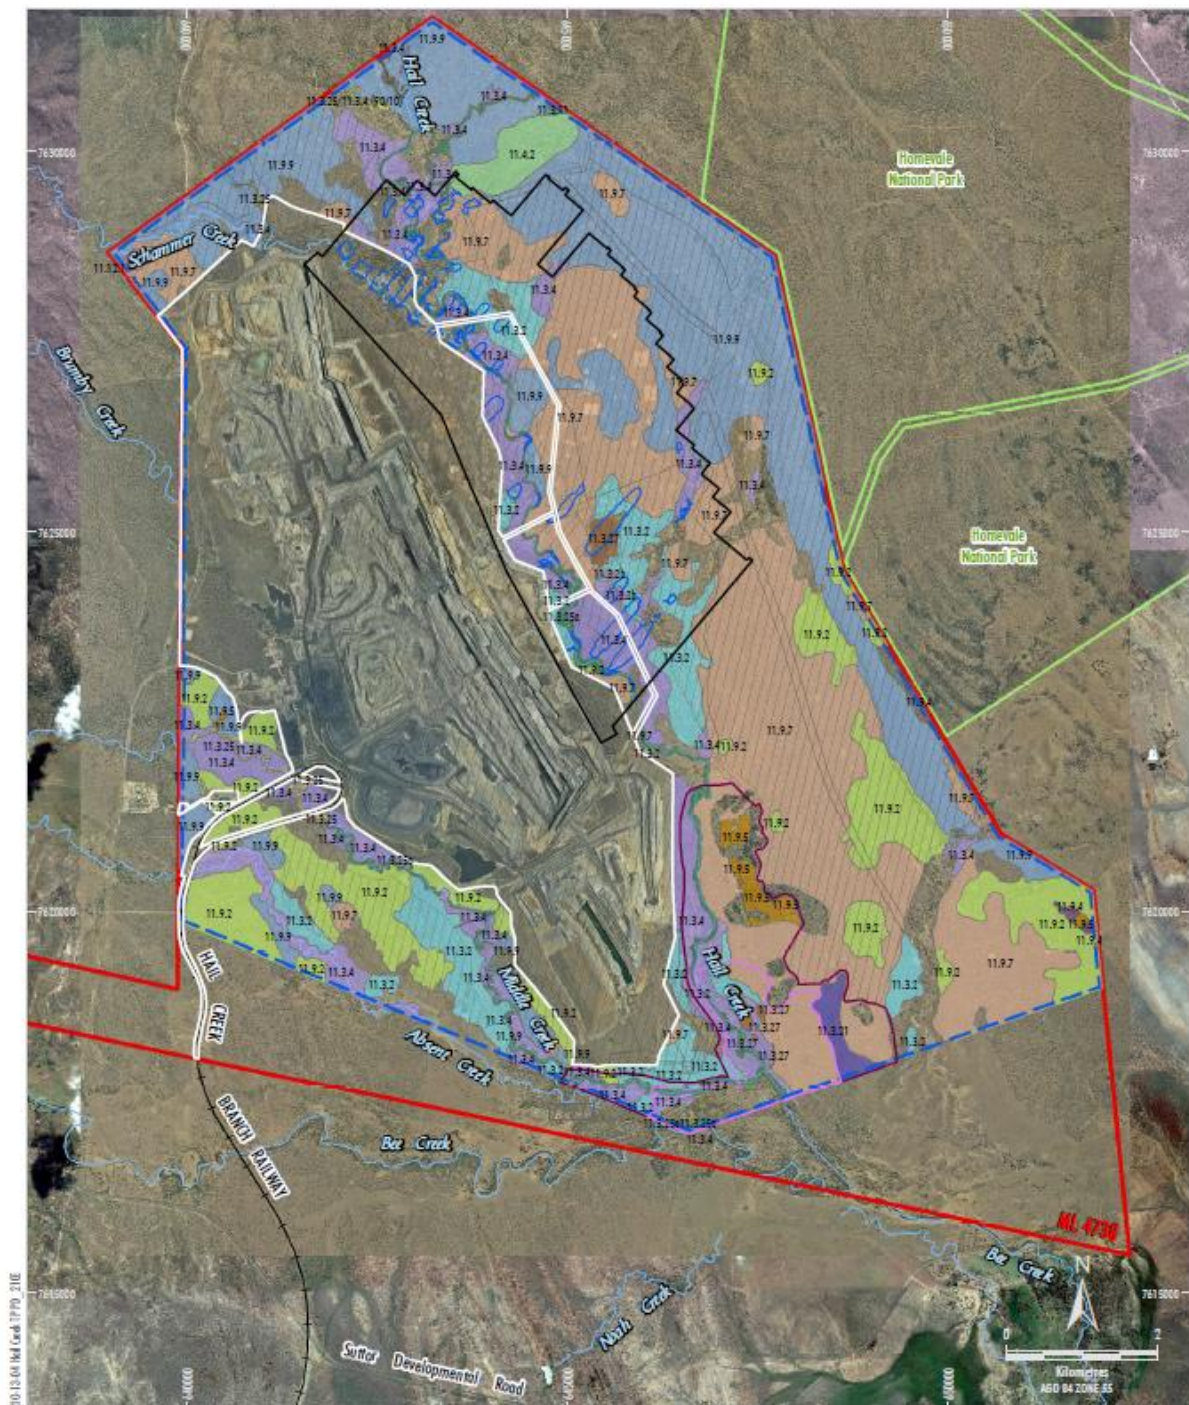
Homevale National Park

Homevale National Park

Hail Creek

Schammer Creek

Brumby Creek

Middle Creek

Hail Creek

Absent Creek

Bee Creek

HAIL CREEK BRANCH RAILWAY

ML 4738

Bee Creek

Nash Creek

Suttor Developmental Road

7630000

7625000

7620000

7615000

11.9.9

11.3.4

11.3.25/11.3.4 (90/10)

11.4.2

11.9.7

11.3.25

11.9.2

11.3.2

11.9.5

11.3.27

11.9.8

11.3.4

11.3.2

N

0 2

Kilometres

AGD 84 ZONE 55